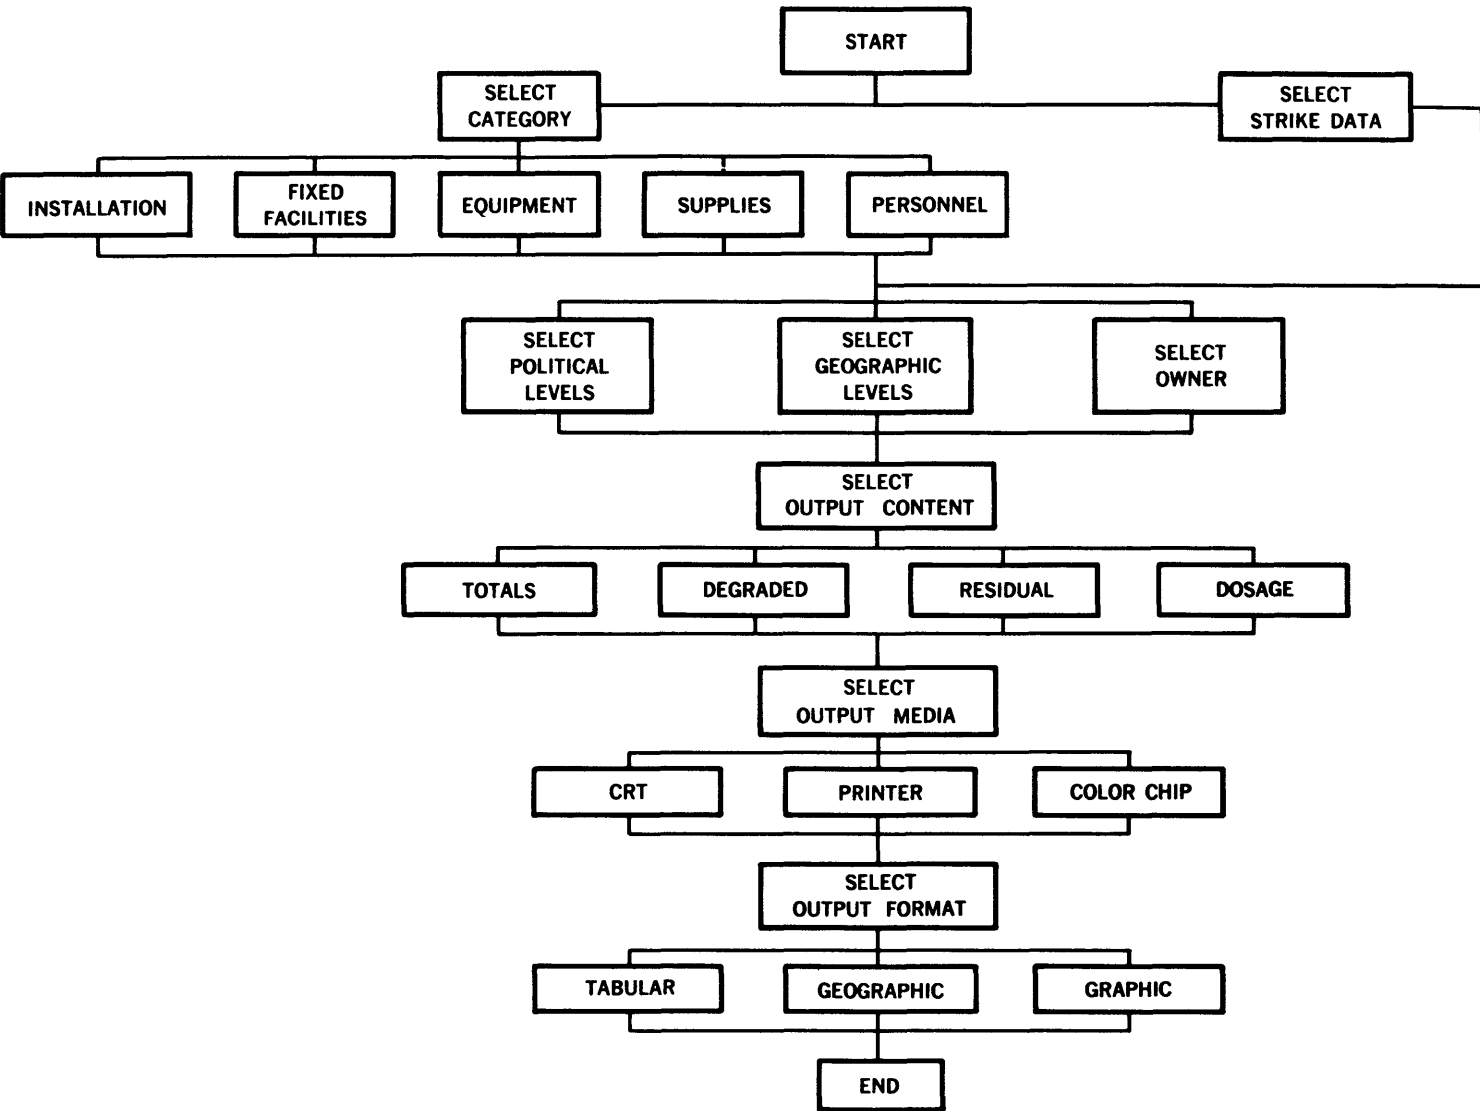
START

SELECT CATEGORY

SELECT STRIKE DATA

INSTALLATION

FIXED FACILITIES

EQUIPMENT

SUPPLIES

PERSONNEL

SELECT POLITICAL LEVELS

SELECT GEOGRAPHIC LEVELS

SELECT OWNER

SELECT OUTPUT CONTENT

TOTALS

DEGRADED

RESIDUAL

DOSAGE

SELECT OUTPUT MEDIA

CRT

PRINTER

COLOR CHIP

SELECT OUTPUT FORMAT

TABULAR

GEOGRAPHIC

GRAPHIC

END